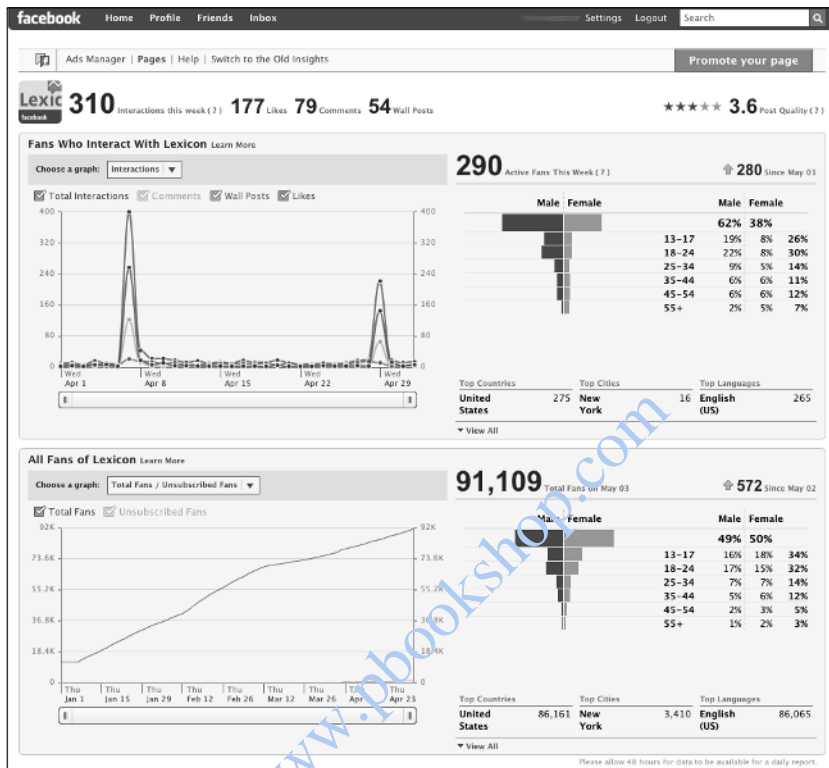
facebook Home Profile Friends Inbox Settings Logout Search

Ads Manager | Pages | Help | Switch to the Old Insights

Promote your page

Lexic facebook 310 Interactions this week (?) 177 Likes 79 Comments 54 Wall Posts

★★★★★ 3.6 Post Quality (?)

Fans Who Interact With Lexicon Learn More

Choose a graph: Interactions

Total Interactions Comments Wall Posts Likes

400 320 240 160 80 0

Wed Apr 1 Wed Apr 8 Wed Apr 15 Wed Apr 22 Wed Apr 29

290 Active Fans This Week (?)

280 Since May 03

| | Male | Female | |
|---|---|---|---|
| | 62% | 38% | |
| 13-17 | 19% | 8% | 26% |
| 18-24 | 22% | 8% | 30% |
| 25-34 | 9% | 5% | 14% |
| 35-44 | 6% | 6% | 11% |
| 45-54 | 6% | 6% | 12% |
| 55+ | 2% | 5% | 7% |

| Top Countries | | Top Cities | | Top Languages | |
|---|---|---|---|---|---|
| United States | 275 | New York | 16 | English (US) | 265 |

View All

All Fans of Lexicon Learn More

Choose a graph: Total Fans / Unsubscribed Fans

Total Fans Unsubscribed Fans

92K 73.6K 55.2K 36.8K 18.4K 0

Thu Jan 1 Thu Jan 15 Thu Jan 29 Thu Feb 12 Thu Feb 26 Thu Mar 12 Thu Mar 26 Thu Apr Thu Apr 23

91,109 Total Fans on May 03

572 Since May 02

| | Male | Female | |
|---|---|---|---|
| | 49% | 50% | |
| 13-17 | 16% | 18% | 34% |
| 18-24 | 17% | 15% | 32% |
| 25-34 | 7% | 7% | 14% |
| 35-44 | 5% | 6% | 12% |
| 45-54 | 2% | 3% | 5% |
| 55+ | 1% | 2% | 3% |

| Top Countries | | Top Cities | | Top Languages | |
|---|---|---|---|---|---|
| United States | 86,161 | New York | 3,410 | English (US) | 86,065 |

View All

Please allow 48 hours for data to be available for a daily report.

www.pbookshop.com